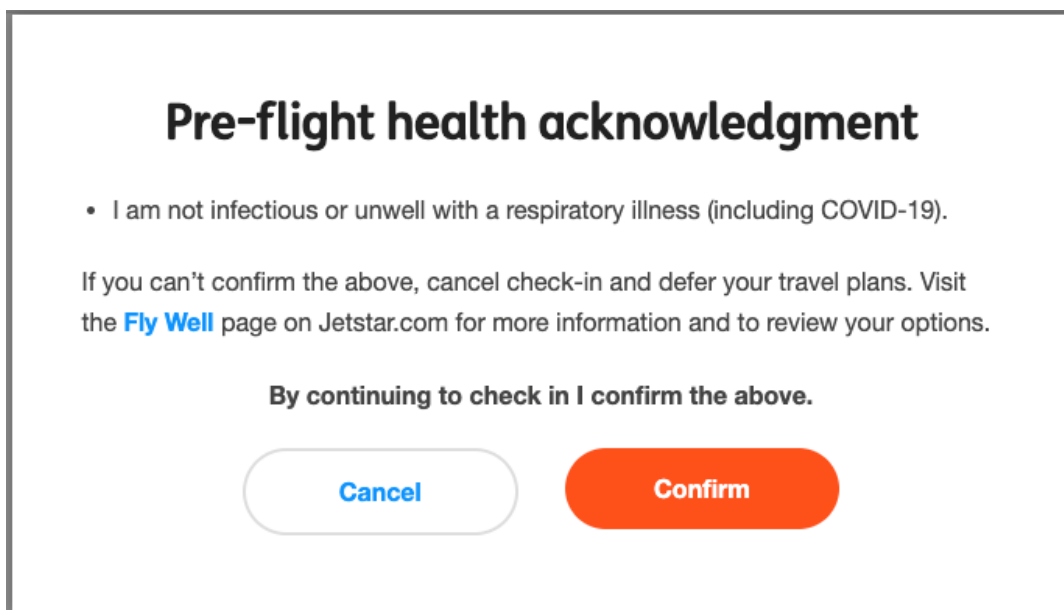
Pre-flight health acknowledgment

• I am not infectious or unwell with a respiratory illness (including COVID-19).

If you can't confirm the above, cancel check-in and defer your travel plans. Visit the Fly Well page on Jetstar.com for more information and to review your options.

By continuing to check in I confirm the above.

Cancel

Confirm